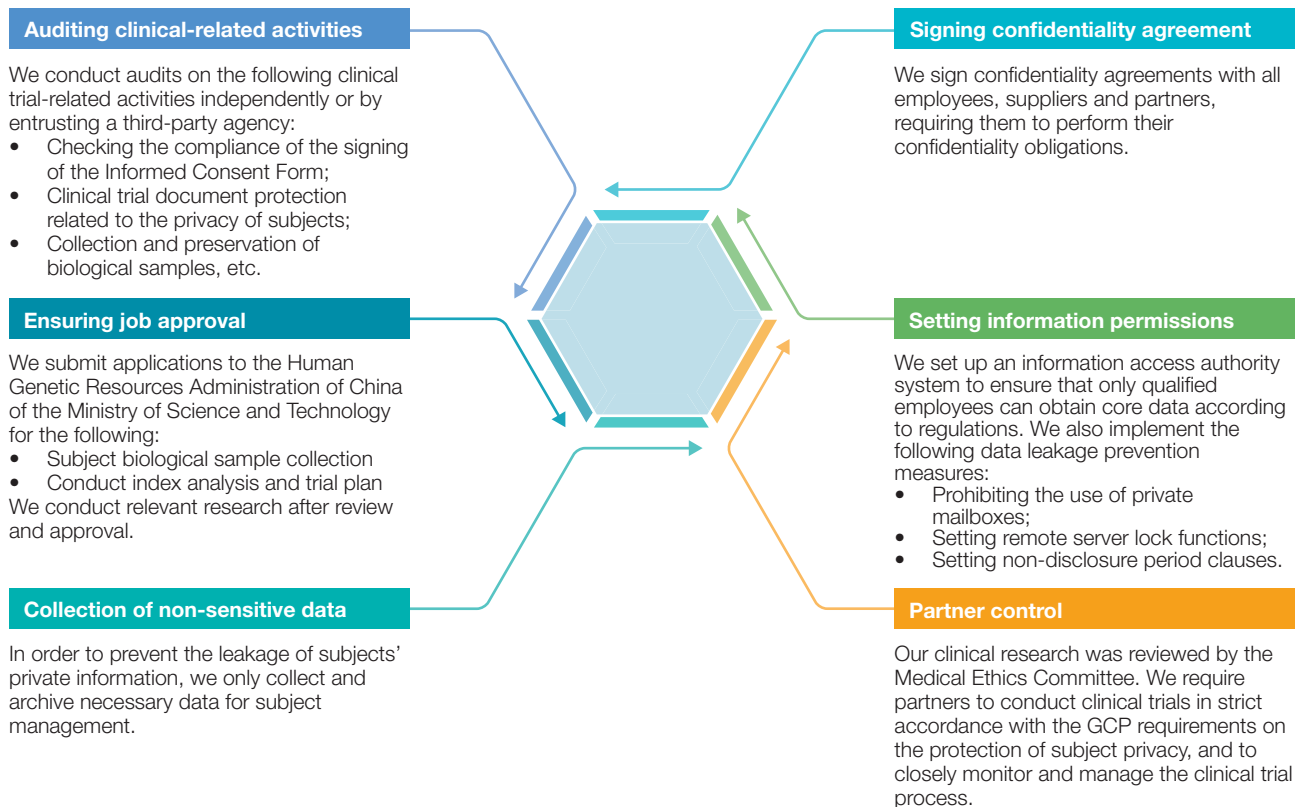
Auditing clinical-related activities

We conduct audits on the following clinical trial-related activities independently or by entrusting a third-party agency:
• Checking the compliance of the signing of the Informed Consent Form;
• Clinical trial document protection related to the privacy of subjects;
• Collection and preservation of biological samples, etc.

Ensuring job approval

We submit applications to the Human Genetic Resources Administration of China of the Ministry of Science and Technology for the following:
• Subject biological sample collection
• Conduct index analysis and trial plan
We conduct relevant research after review and approval.

Collection of non-sensitive data

In order to prevent the leakage of subjects' private information, we only collect and archive necessary data for subject management.

Signing confidentiality agreement

We sign confidentiality agreements with all employees, suppliers and partners, requiring them to perform their confidentiality obligations.

Setting information permissions

We set up an information access authority system to ensure that only qualified employees can obtain core data according to regulations. We also implement the following data leakage prevention measures:
• Prohibiting the use of private mailboxes;
• Setting remote server lock functions;
• Setting non-disclosure period clauses.

Partner control

Our clinical research was reviewed by the Medical Ethics Committee. We require partners to conduct clinical trials in strict accordance with the GCP requirements on the protection of subject privacy, and to closely monitor and manage the clinical trial process.